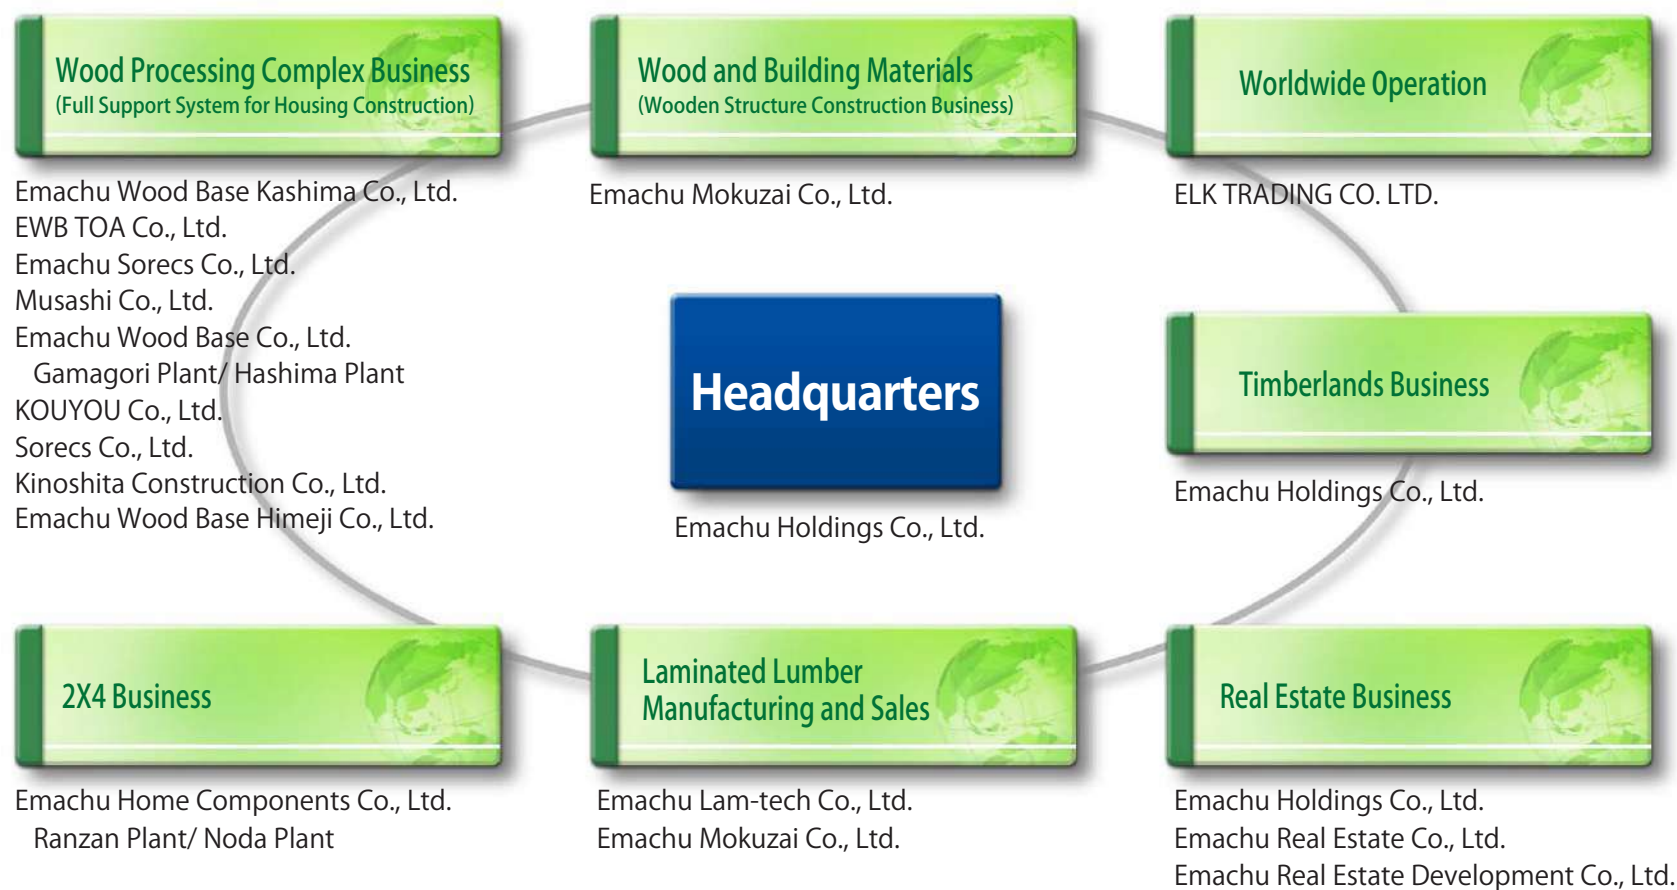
Wood Processing Complex Business
(Full Support System for Housing Construction)

Emachu Wood Base Kashima Co., Ltd.
EWB TOA Co., Ltd.
Emachu Sorecs Co., Ltd.
Musashi Co., Ltd.
Emachu Wood Base Co., Ltd.
Gamagori Plant/ Hashima Plant
KOUYOU Co., Ltd.
Sorecs Co., Ltd.
Kinoshita Construction Co., Ltd.
Emachu Wood Base Himeji Co., Ltd.

Wood and Building Materials
(Wooden Structure Construction Business)

Emachu Mokuzai Co., Ltd.

Worldwide Operation

ELK TRADING CO. LTD.

Headquarters

Emachu Holdings Co., Ltd.

Timberlands Business

Emachu Holdings Co., Ltd.

2X4 Business

Emachu Home Components Co., Ltd.
Ranzan Plant/ Noda Plant

Laminated Lumber Manufacturing and Sales

Emachu Lam-tech Co., Ltd.
Emachu Mokuzai Co., Ltd.

Real Estate Business

Emachu Holdings Co., Ltd.
Emachu Real Estate Co., Ltd.
Emachu Real Estate Development Co., Ltd.